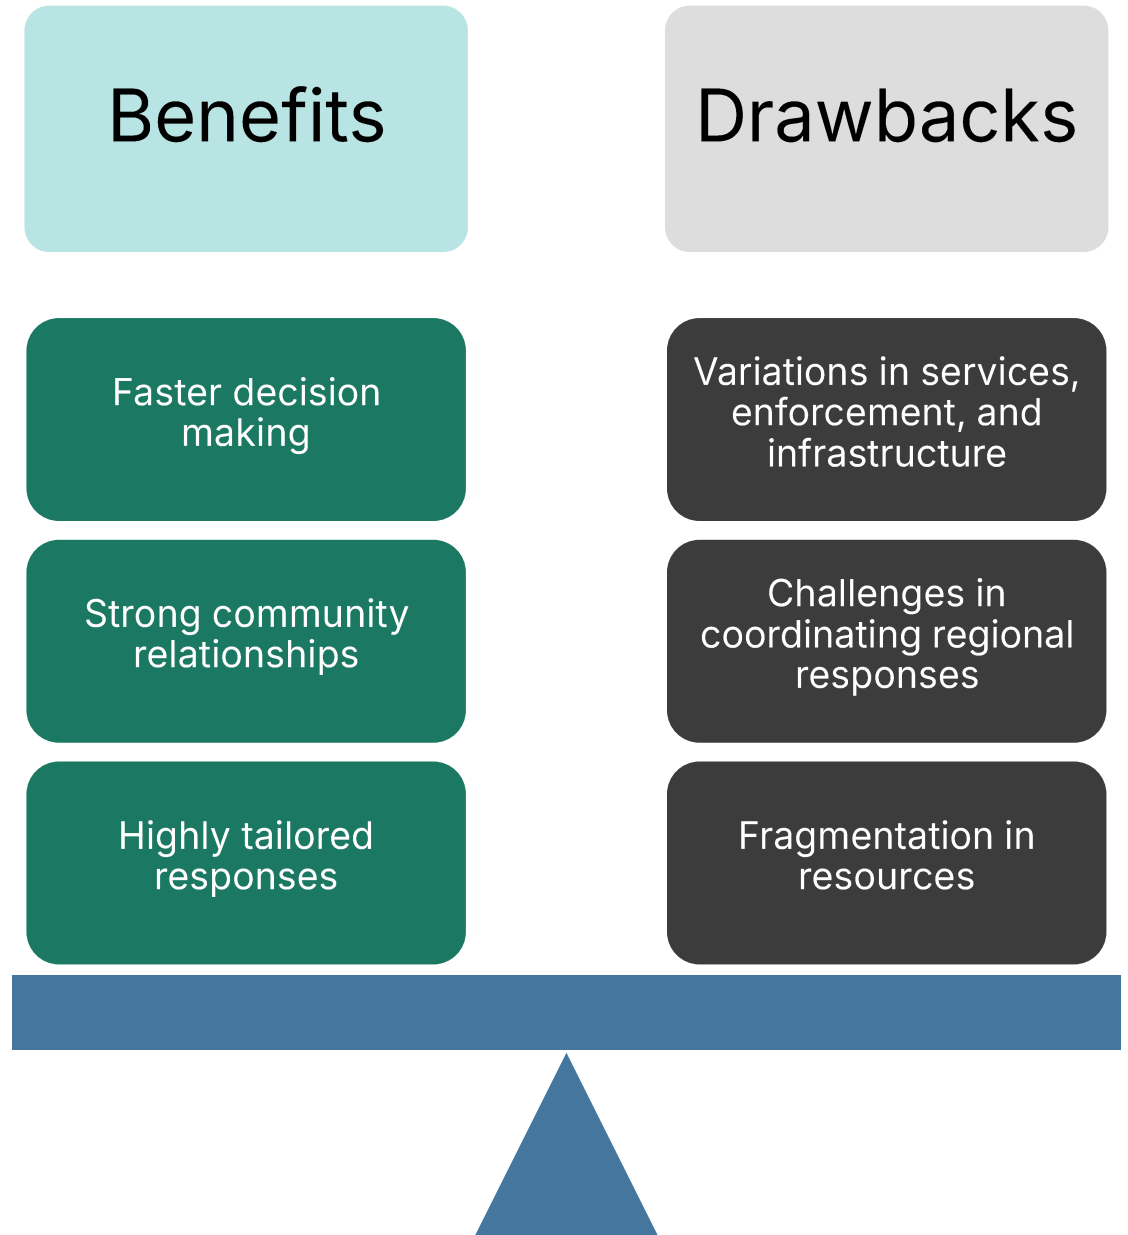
Benefits

Faster decision making

Strong community relationships

Highly tailored responses

Drawbacks

Variations in services, enforcement, and infrastructure

Challenges in coordinating regional responses

Fragmentation in resources